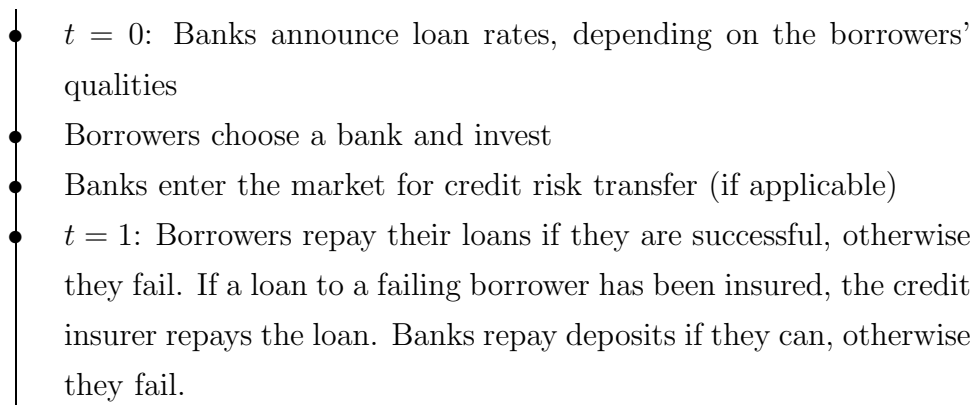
$t = 0$: Banks announce loan rates, depending on the borrowers' qualities

Borrowers choose a bank and invest

Banks enter the market for credit risk transfer (if applicable)

$t = 1$: Borrowers repay their loans if they are successful, otherwise they fail. If a loan to a failing borrower has been insured, the credit insurer repays the loan. Banks repay deposits if they can, otherwise they fail.